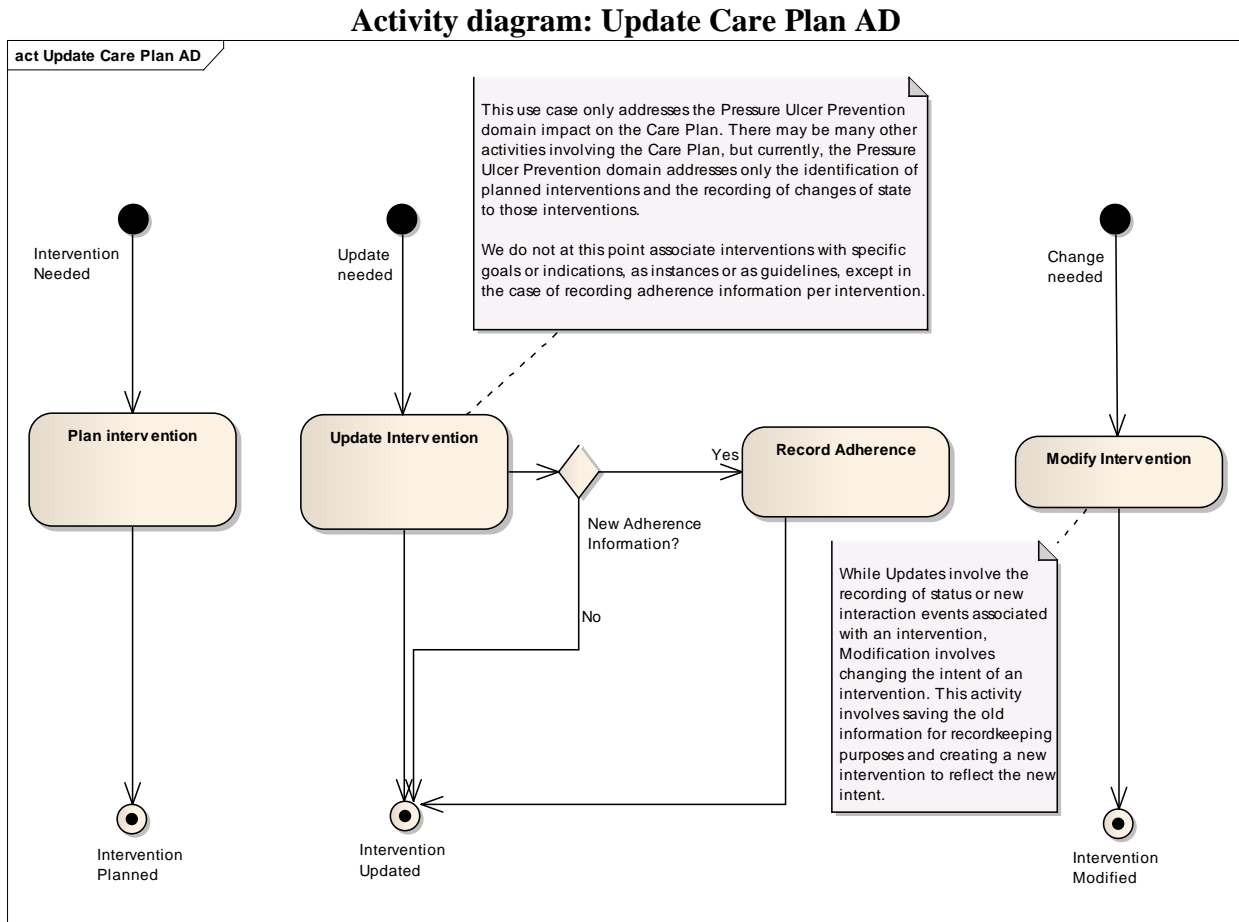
Activity diagram: Update Care Plan AD

act Update Care Plan AD

This use case only addresses the Pressure Ulcer Prevention domain impact on the Care Plan. There may be many other activities involving the Care Plan, but currently, the Pressure Ulcer Prevention domain addresses only the identification of planned interventions and the recording of changes of state to those interventions.

We do not at this point associate interventions with specific goals or indications, as instances or as guidelines, except in the case of recording adherence information per intervention.

Intervention Needed

Update needed

Change needed

Plan intervention

Update Intervention

Yes

Record Adherence

Modify Intervention

New Adherence Information?

No

While Updates involve the recording of status or new interaction events associated with an intervention, Modification involves changing the intent of an intervention. This activity involves saving the old information for recordkeeping purposes and creating a new intervention to reflect the new intent.

Intervention Planned

Intervention Updated

Intervention Modified